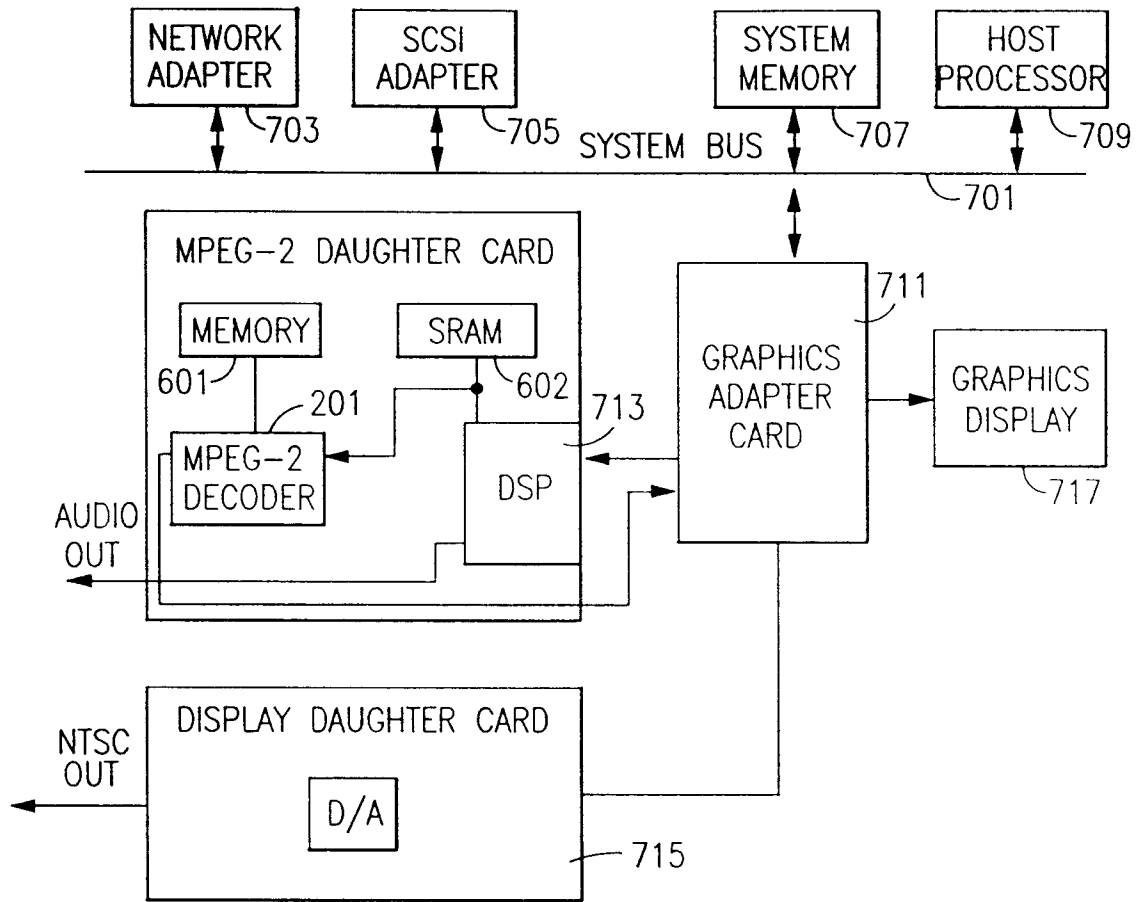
NETWORK ADAPTER
703
SCSI ADAPTER
705
SYSTEM MEMORY
707
HOST PROCESSOR
709
SYSTEM BUS
701
MPEG-2 DAUGHTER CARD
MEMORY
601
SRAM
602
201
MPEG-2 DECODER
713
DSP
711
GRAPHICS ADAPTER CARD
GRAPHICS DISPLAY
717
AUDIO OUT
DISPLAY DAUGHTER CARD
NTSC OUT
D/A
715